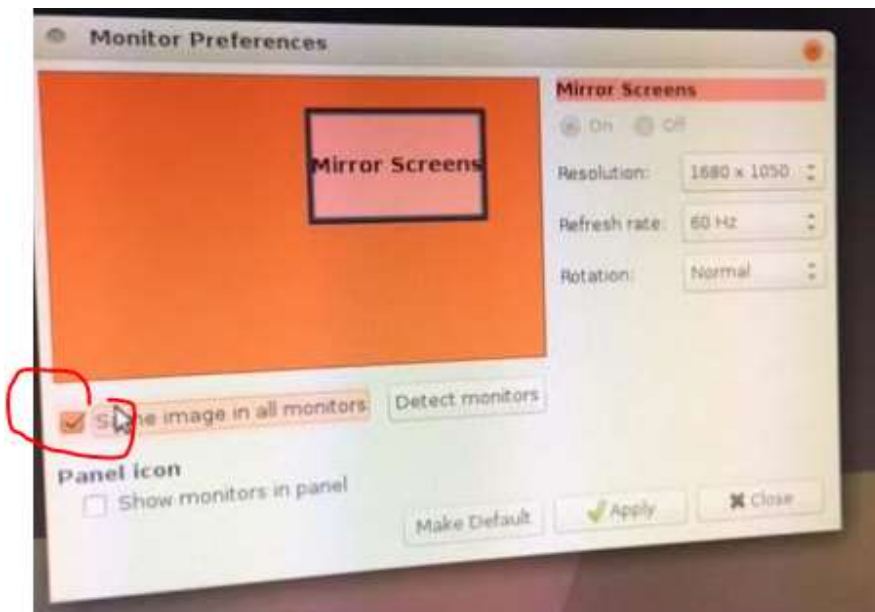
Monitor Preferences

Mirror Screens

Mirror Screens

On Off

Resolution: 1680 x 1050

Refresh rate: 60 Hz

Rotation: Normal

S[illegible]e image in all monitors

Detect monitors

Panel icon

Show monitors in panel

Make Default

Apply

Close